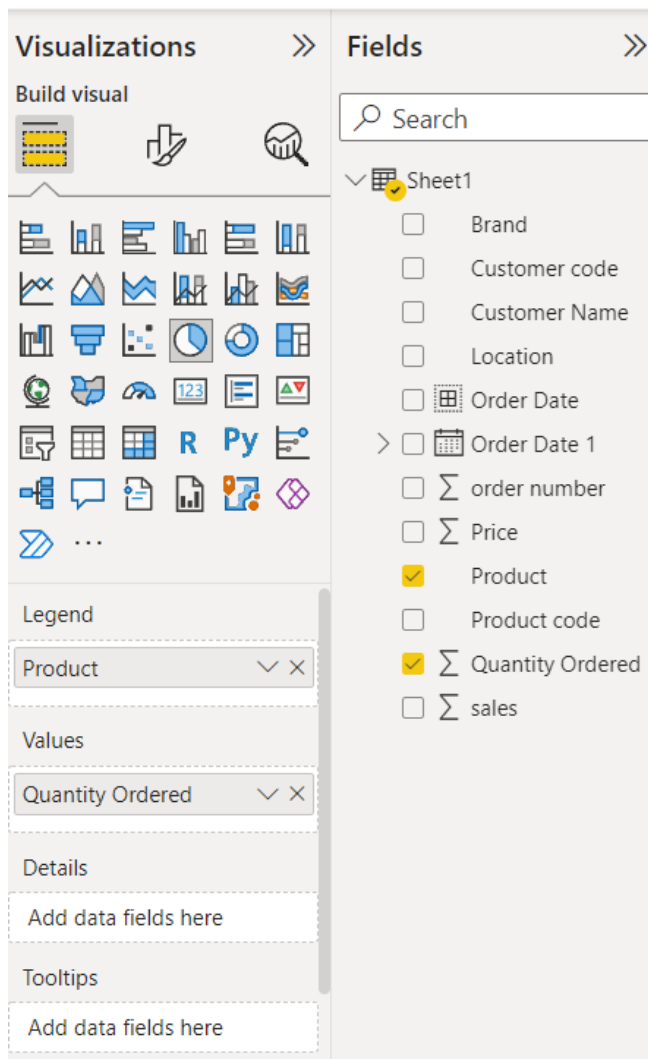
Visualizations
Build visual
R Py
...
Legend
Product
Values
Quantity Ordered
Details
Add data fields here
Tooltips
Add data fields here

Fields
Search
Sheet1
Brand
Customer code
Customer Name
Location
Order Date
Order Date 1
order number
Price
Product
Product code
Quantity Ordered
sales